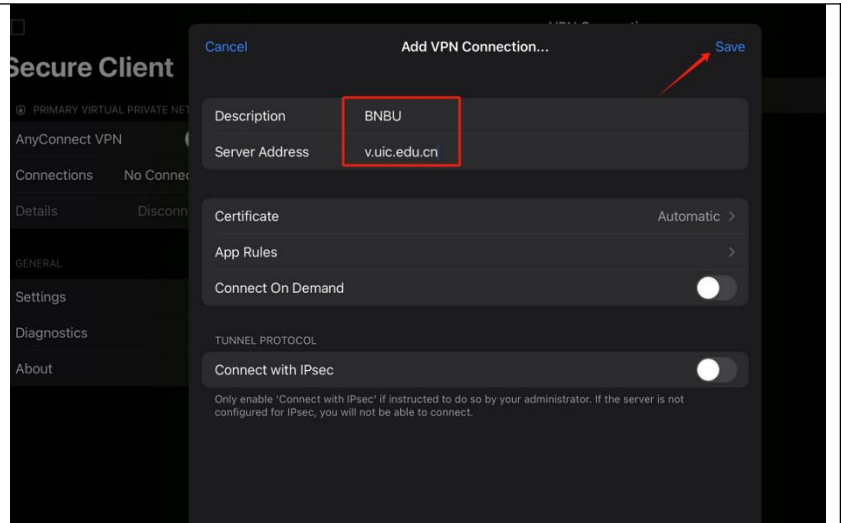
Secure Client

PRIMARY VIRTUAL PRIVATE NET

AnyConnect VPN

Connections No Connec

Details Disconn

GENERAL

Settings

Diagnostics

About

Cancel Add VPN Connection... Save

Description BNBU

Server Address v.uic.edu.cn

Certificate Automatic

App Rules

Connect On Demand

TUNNEL PROTOCOL

Connect with IPsec

Only enable 'Connect with IPsec' if instructed to do so by your administrator. If the server is not configured for IPsec, you will not be able to connect.